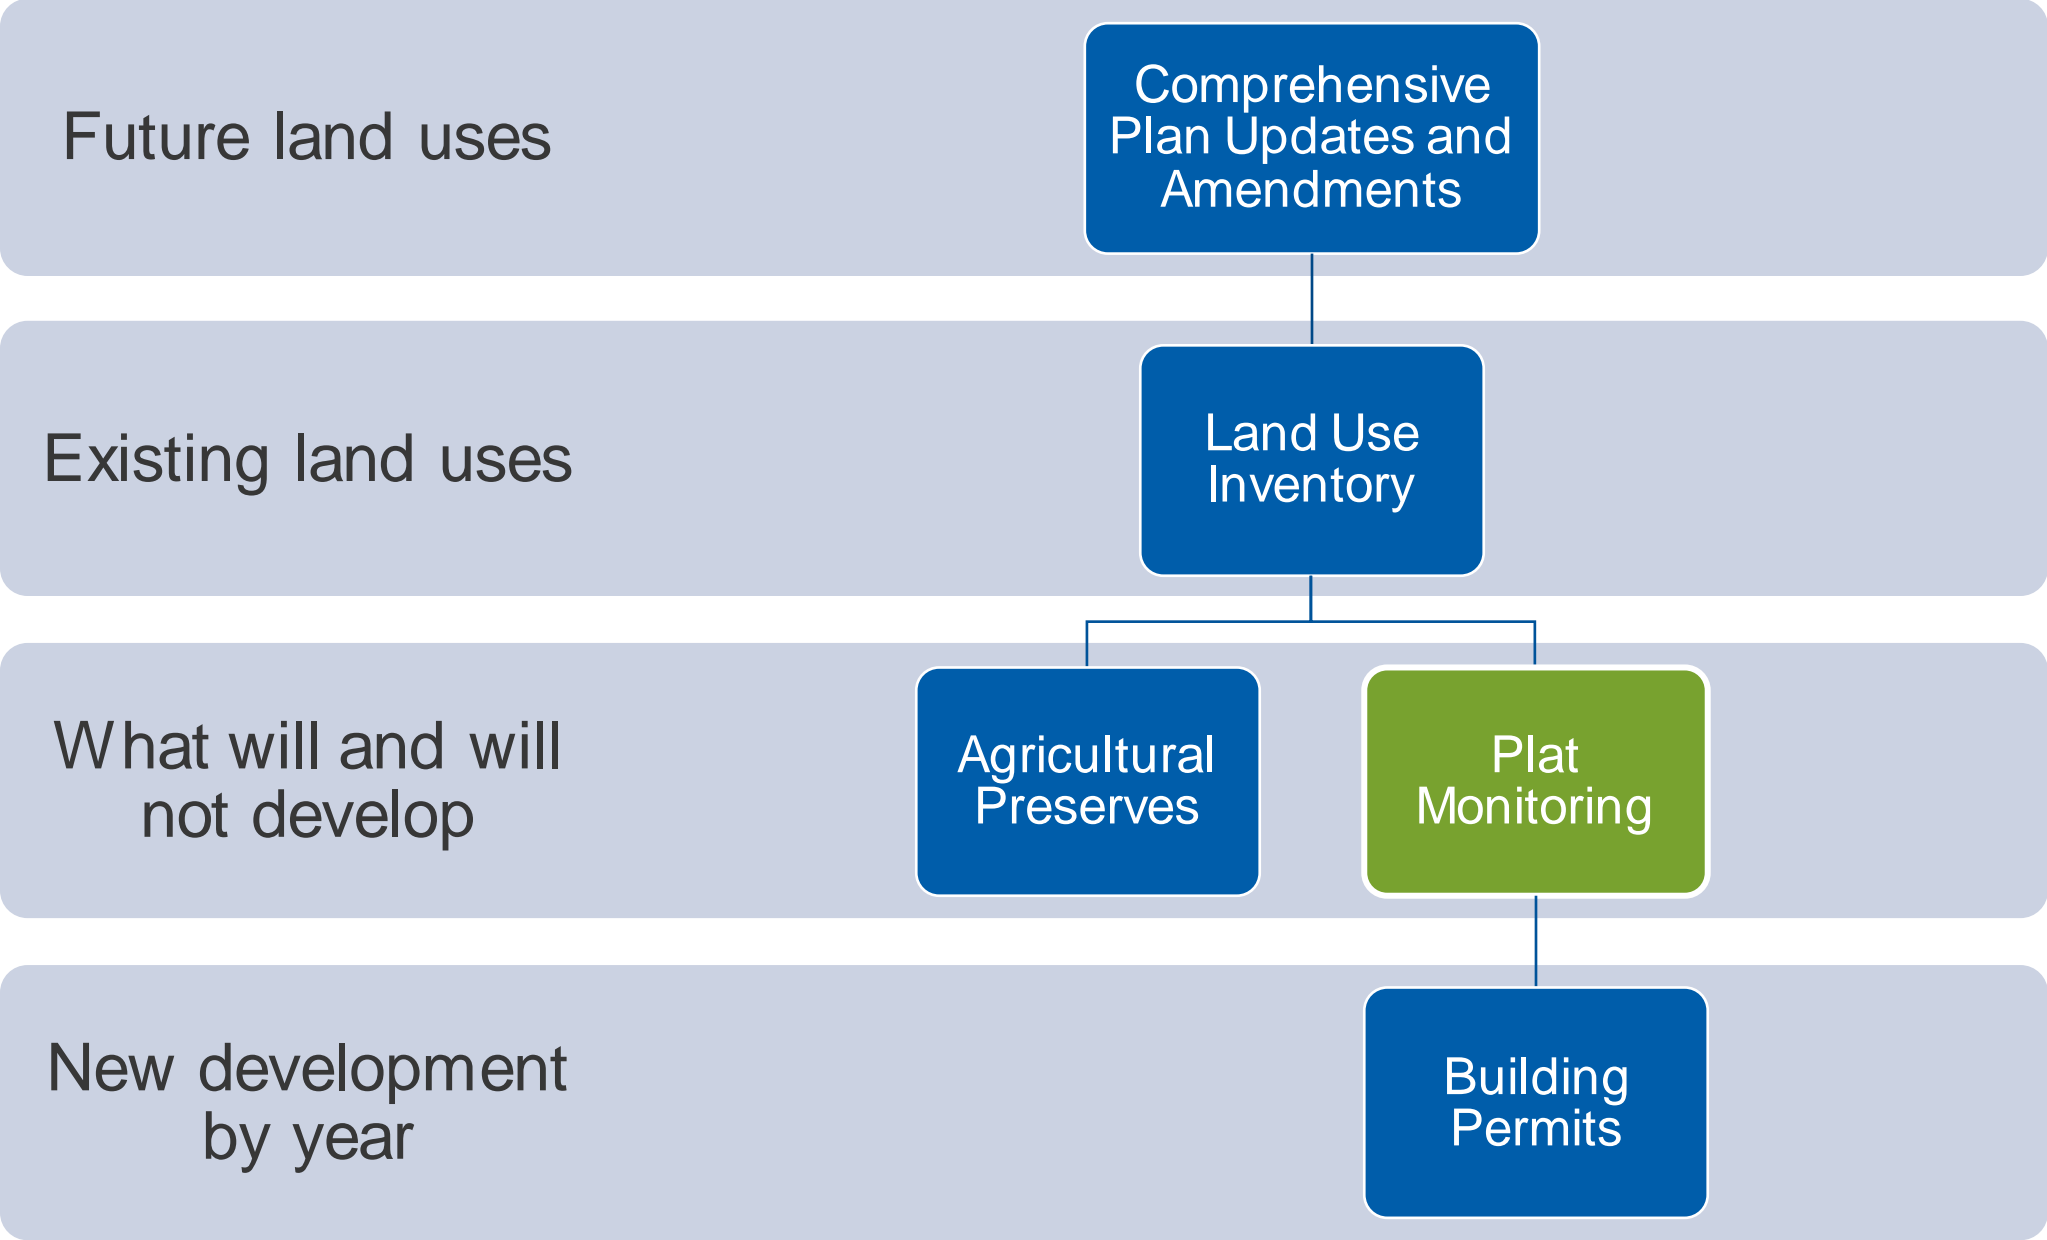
Future land uses

Comprehensive Plan Updates and Amendments

Existing land uses

Land Use Inventory

What will and will not develop

Agricultural Preserves

Plat Monitoring

New development by year

Building Permits